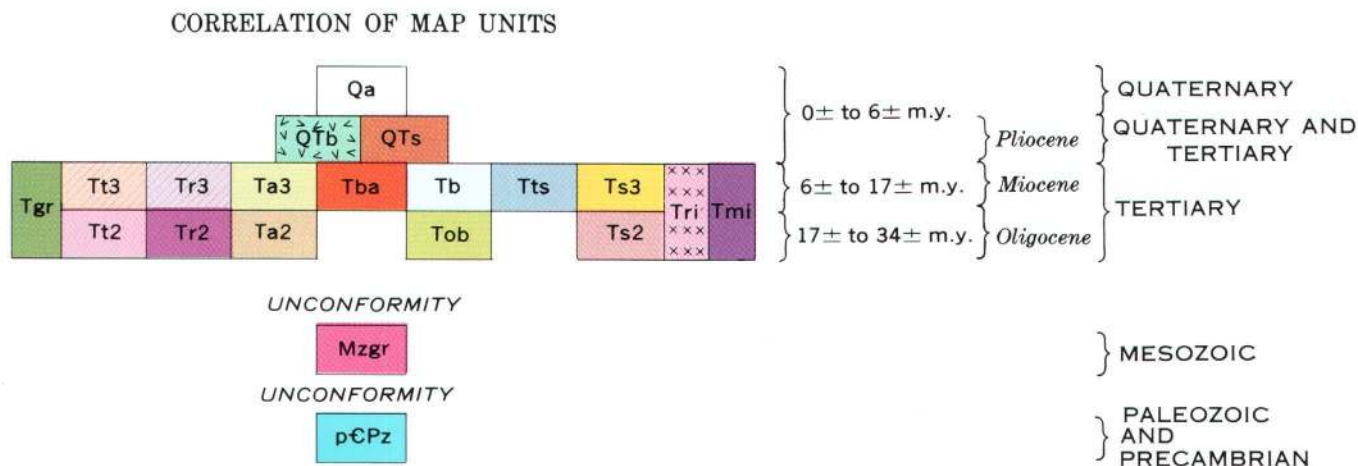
CORRELATION OF MAP UNITS

Qa

QTb QTs

Tgr Tt3 Tr3 Ta3 Tba Tb Tts Ts3 Tri Tmi

Tt2 Tr2 Ta2 Tob Ts2

0± to 6± m.y.

Pliocene

6± to 17± m.y.

Miocene

17± to 34± m.y.

Oligocene

QUATERNARY

QUATERNARY AND TERTIARY

TERTIARY

UNCONFORMITY

Mzgr

MESOZOIC

UNCONFORMITY

p€Pz

PALEOZOIC AND PRECAMBRIAN